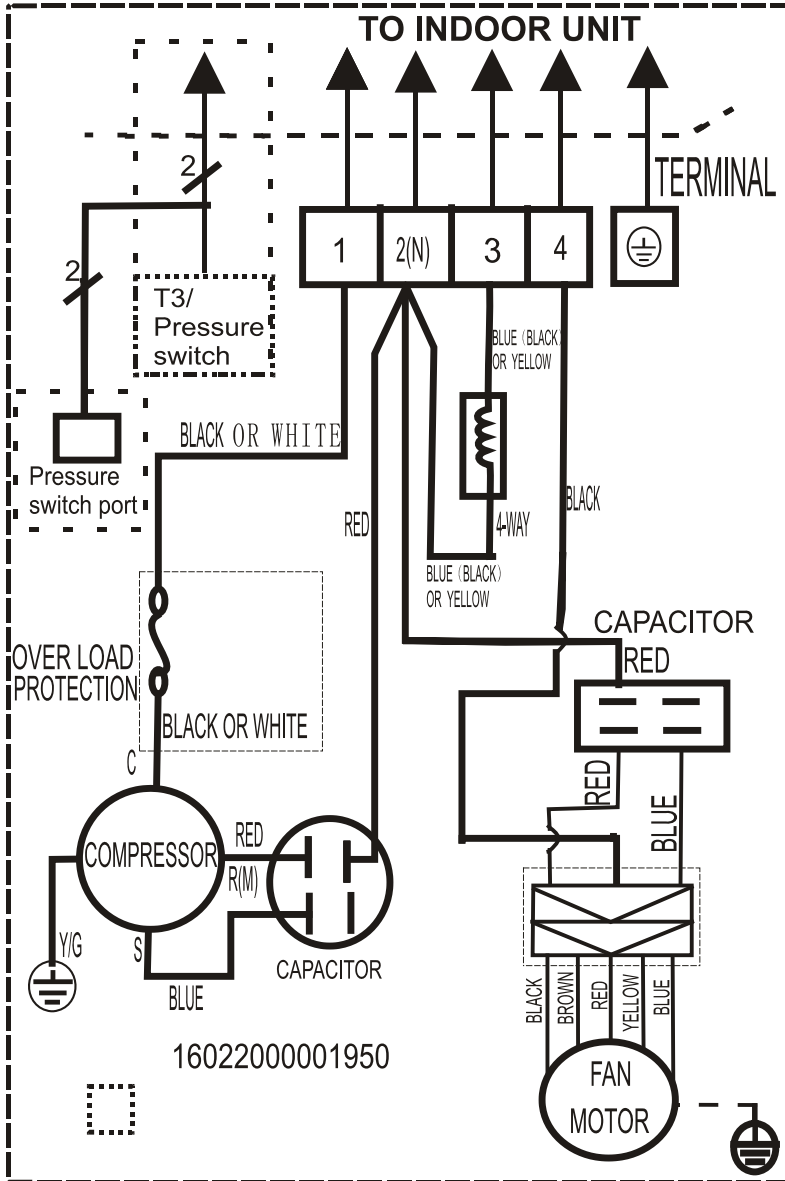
TO INDOOR UNIT

TERMINAL

2

2

1

2(N)

3

4

T3/
Pressure
switch

BLUE (BLACK)
OR YELLOW

Pressure
switch port

BLACK OR WHITE

RED

4-WAY

BLACK

BLUE (BLACK)
OR YELLOW

CAPACITOR

RED

OVER LOAD
PROTECTION

BLACK OR WHITE

RED

BLUE

C

COMPRESSOR

RED

R(M)

Y/G

S

CAPACITOR

BLUE

BLACK

BROWN

RED

YELLOW

BLUE

16022000001950

FAN
MOTOR